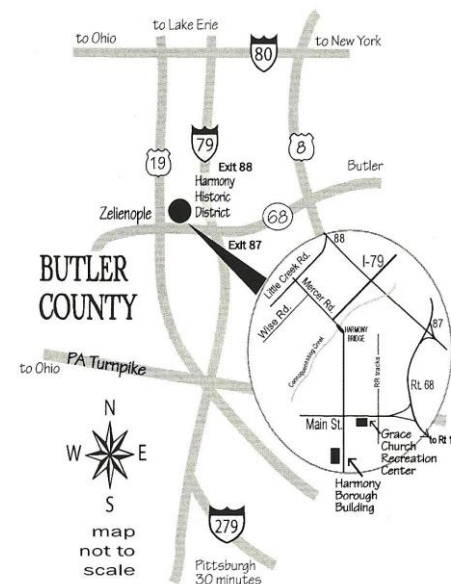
to Ohio
to Lake Erie
80
to New York
79
Exit 88
8
19
Harmony Historic District
Butler
Zelienople
68
Exit 87
BUTLER COUNTY
88
Little Creek Rd.
I-79
Mercer Rd.
Wise Rd.
HARMONY BRIDGE
87
Connoquenessing Creek
RR tracks
Rt. 68
to Ohio
PA Turnpike
N
W
E
S
Main St.
to Rt 1
Grace Church Recreation Center
Harmony Borough Building
map not to scale
279
Pittsburgh 30 minutes